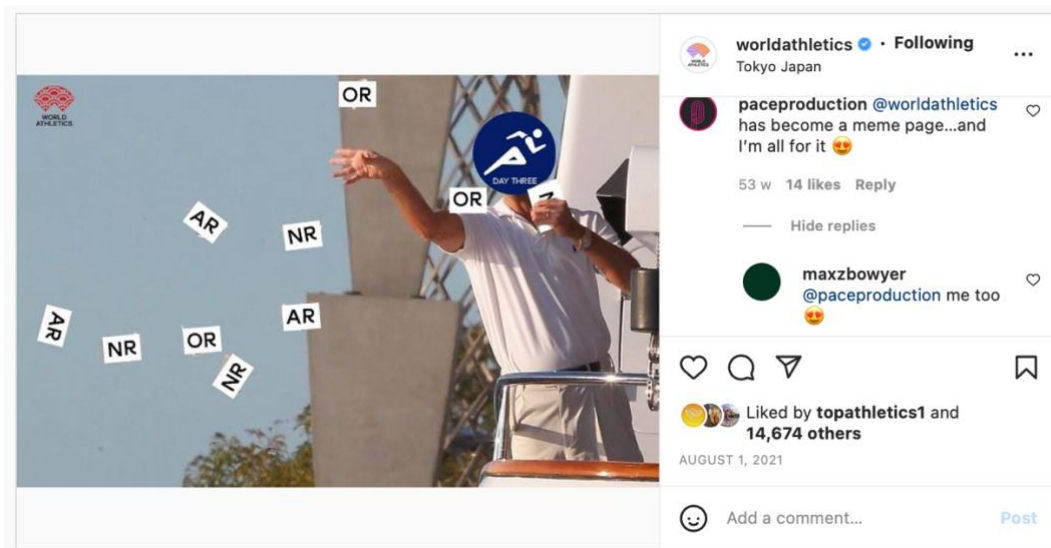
WORLD ATHLETICS

OR

DAY THREE

OR

AR

NR

AR

NR

OR

AR

NR

worldathletics • Following
Tokyo Japan

paceproduction @worldathletics has become a meme page...and I'm all for it 😍

53 w 14 likes Reply

Hide replies

maxzbowyer @paceproduction me too 😍

Liked by topathletics1 and 14,674 others

AUGUST 1, 2021

Add a comment...

Post